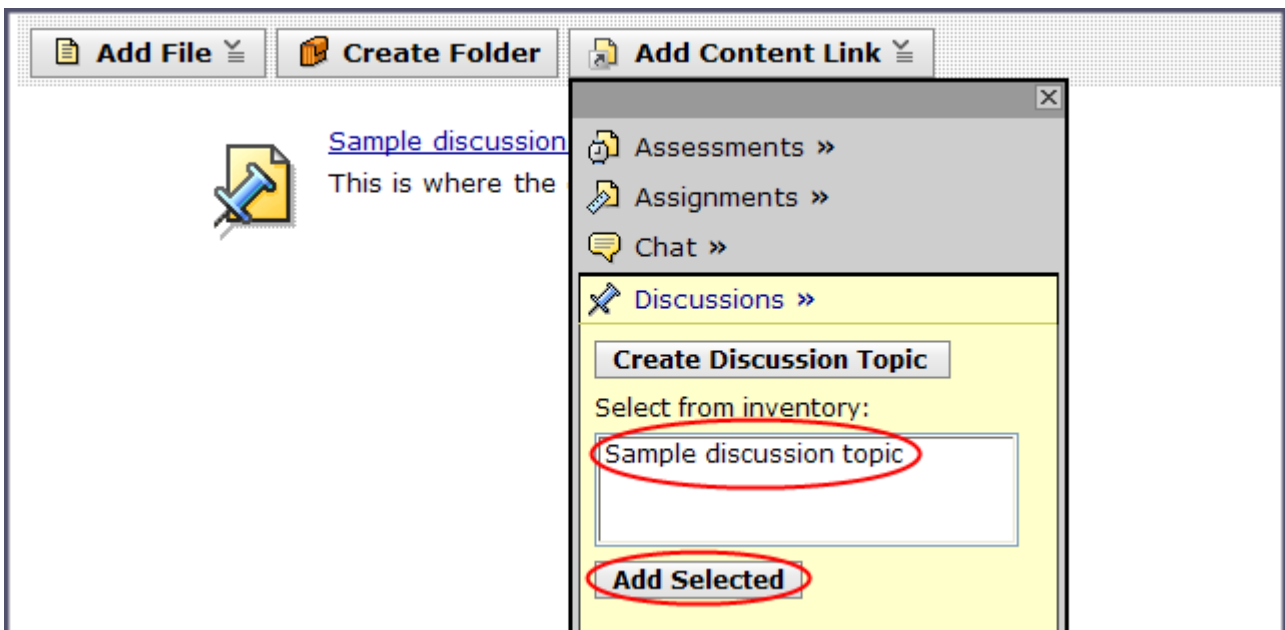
Add File ≚ Create Folder Add Content Link ≚

Sample discussion

This is where the

Assessments »

Assignments »

Chat »

Discussions »

Create Discussion Topic

Select from inventory:

Sample discussion topic

Add Selected